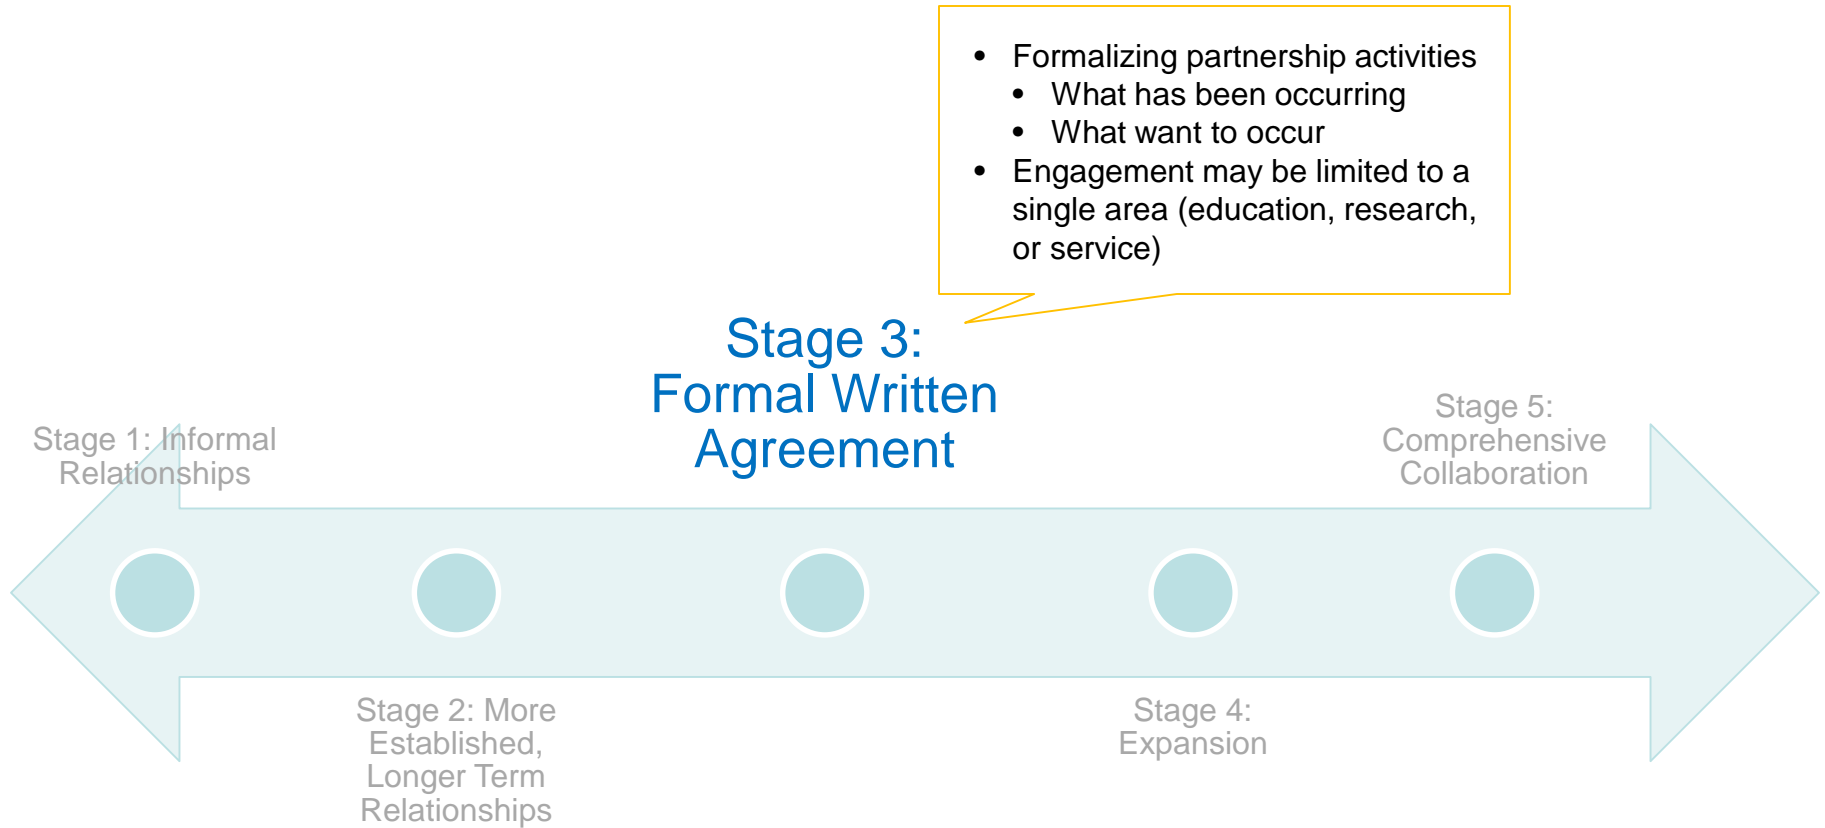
- Formalizing partnership activities
  - What has been occurring
  - What want to occur
- Engagement may be limited to a single area (education, research, or service)

Stage 3: Formal Written Agreement

Stage 1: Informal Relationships

Stage 5: Comprehensive Collaboration

Stage 2: More Established, Longer Term Relationships

Stage 4: Expansion